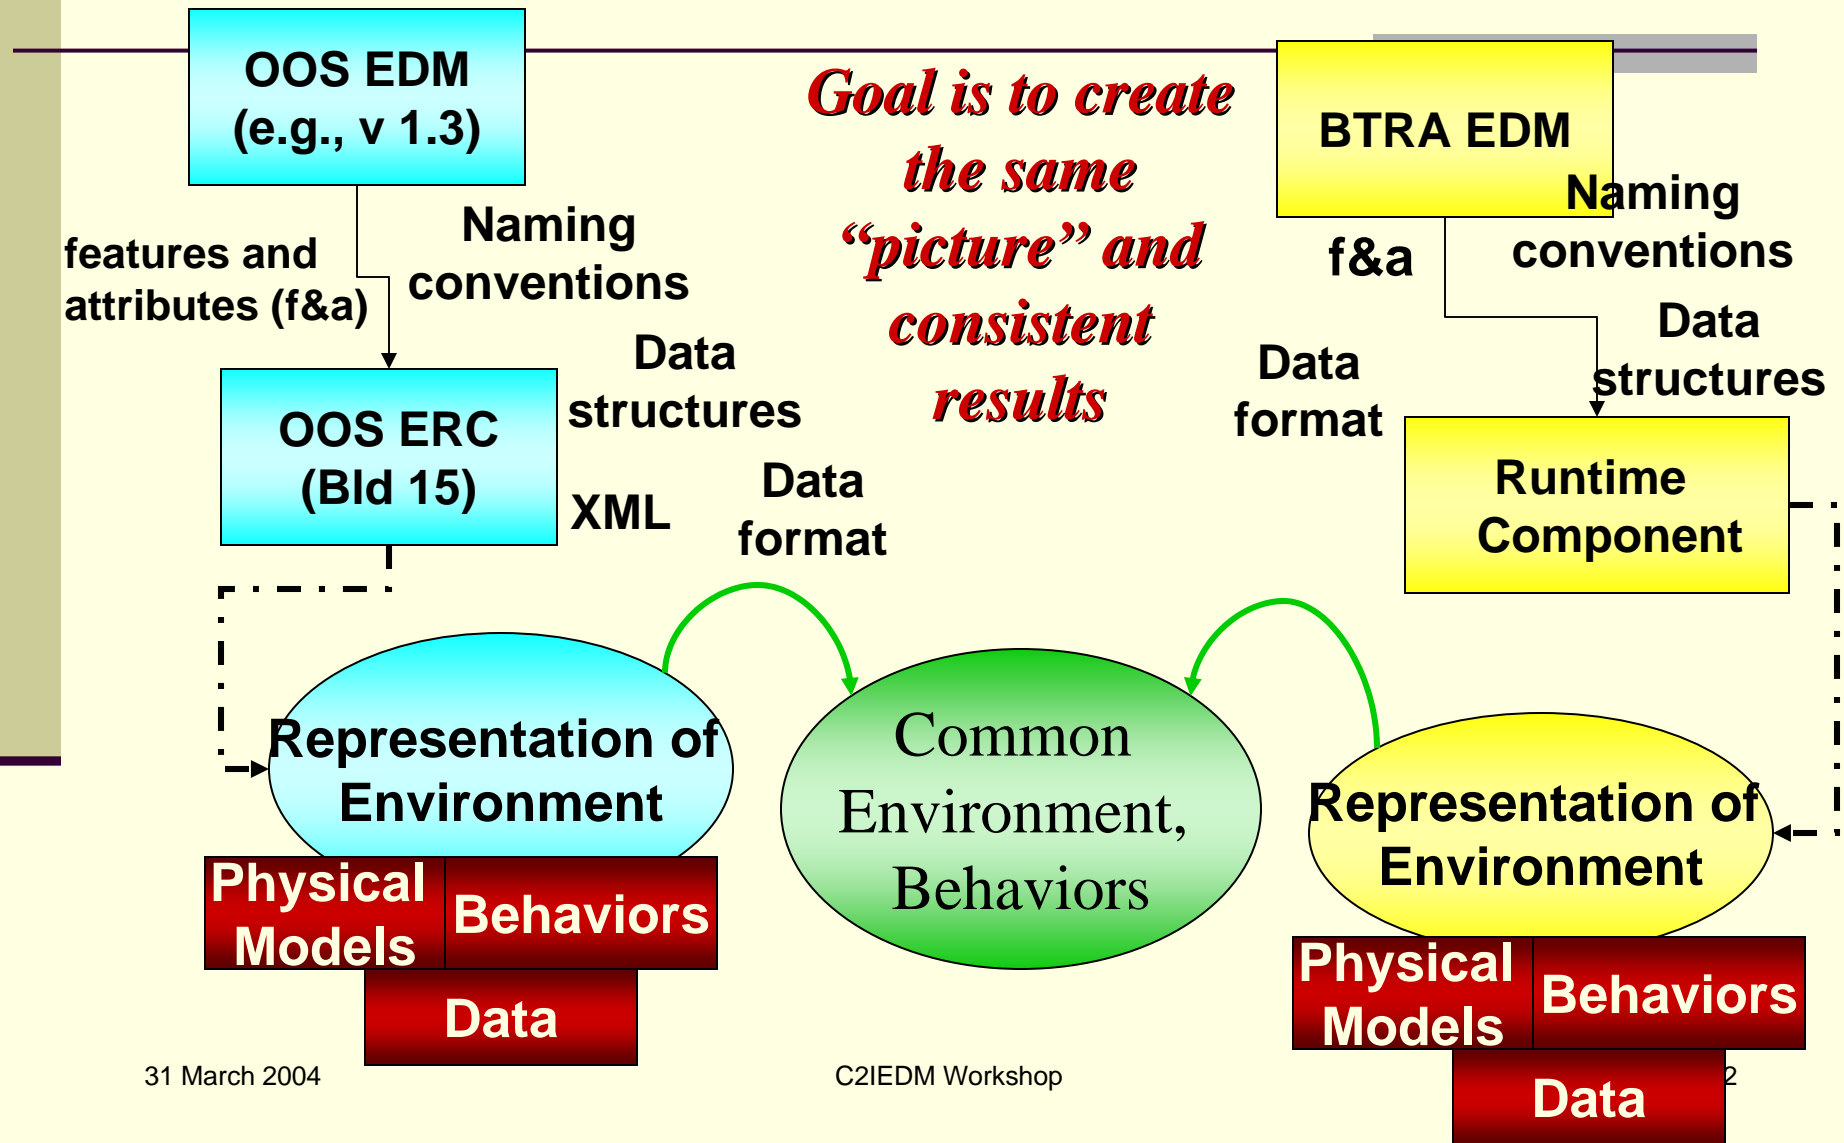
OOS EDM (e.g., v 1.3)

features and attributes (f&a)

Naming conventions

Data structures

OOS ERC (Bld 15)

XML

Data format

Goal is to create the same “picture” and consistent results

BTRA EDM

f&a

Naming conventions

Data structures

Data format

Runtime Component

Representation of Environment

Physical Models

Behaviors

Data

Common Environment, Behaviors

Representation of Environment

Physical Models

Behaviors

Data

31 March 2004

C2IEDM Workshop

2